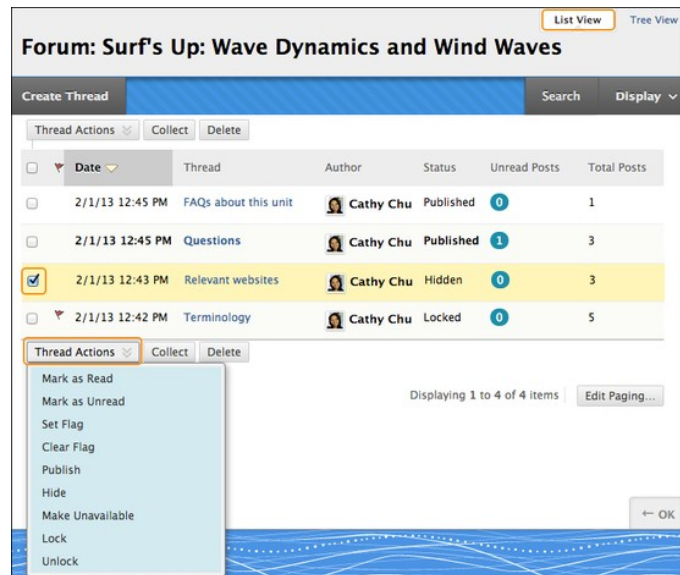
List View Tree View

Forum: Surf's Up: Wave Dynamics and Wind Waves

Create Thread

Search Display

Thread Actions Collect Delete

| | Date | Thread | Author | Status | Unread Posts | Total Posts |
|---|---|---|---|---|---|---|
| | 2/1/13 12:45 PM | FAQs about this unit | Cathy Chu | Published | 0 | 1 |
| | 2/1/13 12:45 PM | Questions | Cathy Chu | Published | 1 | 3 |
| | 2/1/13 12:43 PM | Relevant websites | Cathy Chu | Hidden | 0 | 3 |
| | 2/1/13 12:42 PM | Terminology | Cathy Chu | Locked | 0 | 5 |

Thread Actions Collect Delete

Mark as Read
Mark as Unread
Set Flag
Clear Flag
Publish
Hide
Make Unavailable
Lock
Unlock

Displaying 1 to 4 of 4 items Edit Paging...

← OK